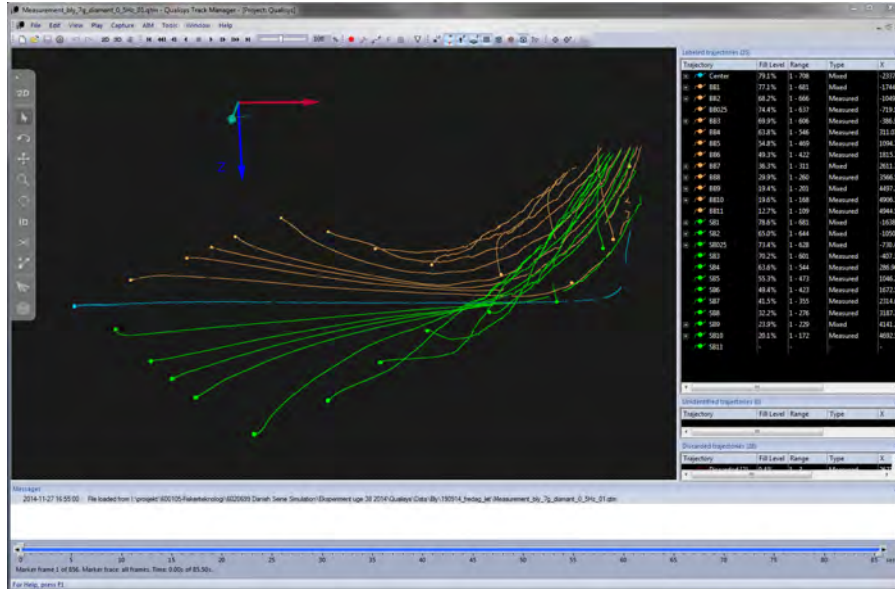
Measurement_bly_7g_diamant_0_5Hz_01.qtm - Qualisys Track Manager - [Project: Qualisys]

File Edit View Play Capture AIM Tools Window Help

2D 3D

100

2D

Z

Labeled trajectories (25)

| Trajectory | Fill Level | Range | Type | X |
|---|---|---|---|---|
| Center | 79.1% | 1 - 708 | Mixed | -2337 |
| BB1 | 77.1% | 1 - 681 | Mixed | -1744 |
| BB2 | 68.2% | 1 - 666 | Measured | -1049 |
| BB025 | 74.4% | 1 - 637 | Measured | -719.3 |
| BB3 | 69.9% | 1 - 606 | Measured | -386.3 |
| BB4 | 63.8% | 1 - 546 | Measured | 311.0 |
| BB5 | 54.8% | 1 - 469 | Measured | 1094. |
| BB6 | 49.3% | 1 - 422 | Measured | 1815. |
| BB7 | 36.3% | 1 - 311 | Mixed | 2611. |
| BB8 | 29.9% | 1 - 260 | Measured | 2566. |
| BB9 | 19.4% | 1 - 201 | Mixed | 4497. |
| BB10 | 19.6% | 1 - 168 | Measured | 4906. |
| BB11 | 12.7% | 1 - 109 | Measured | 4944. |
| SB1 | 78.6% | 1 - 681 | Mixed | -1638 |
| SB2 | 65.0% | 1 - 644 | Measured | -1050 |
| SB025 | 73.4% | 1 - 628 | Mixed | -730.1 |
| SB3 | 70.2% | 1 - 601 | Measured | -407. |
| SB4 | 63.6% | 1 - 544 | Measured | 286.9 |
| SB5 | 55.3% | 1 - 473 | Measured | 1046. |
| SB6 | 49.4% | 1 - 423 | Measured | 1672. |
| SB7 | 41.5% | 1 - 355 | Measured | 2314. |
| SB8 | 32.2% | 1 - 276 | Measured | 3187. |
| SB9 | 23.9% | 1 - 229 | Mixed | 4141. |
| SB10 | 20.1% | 1 - 172 | Measured | 4692. |
| SB11 | - | - | - | - |

Unidentified trajectories (0)

| Trajectory | Fill Level | Range | Type | X |
|---|---|---|---|---|

Discarded trajectories (28)

| Trajectory | Fill Level | Range | Type | X |
|---|---|---|---|---|
| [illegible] | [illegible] | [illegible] | Measured | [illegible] |

Messages

2014-11-27 16:55:00 File loaded from \\projekt\600105-Raketteknologi\6020609 Danish Senie Simulation\Eksperiment uge 38 2014\Qualisys Data\Bly\-150914_fredag_lat\Measurement_bly_7g_diamant_0_5Hz_01.qtm

0 5 10 15 20 25 30 35 40 45 50 55 60 65 70 75 80 85

Marker frame 1 of 856. Marker trace: all frames. Time: 0.00s of 85.50s.

For Help, press F1